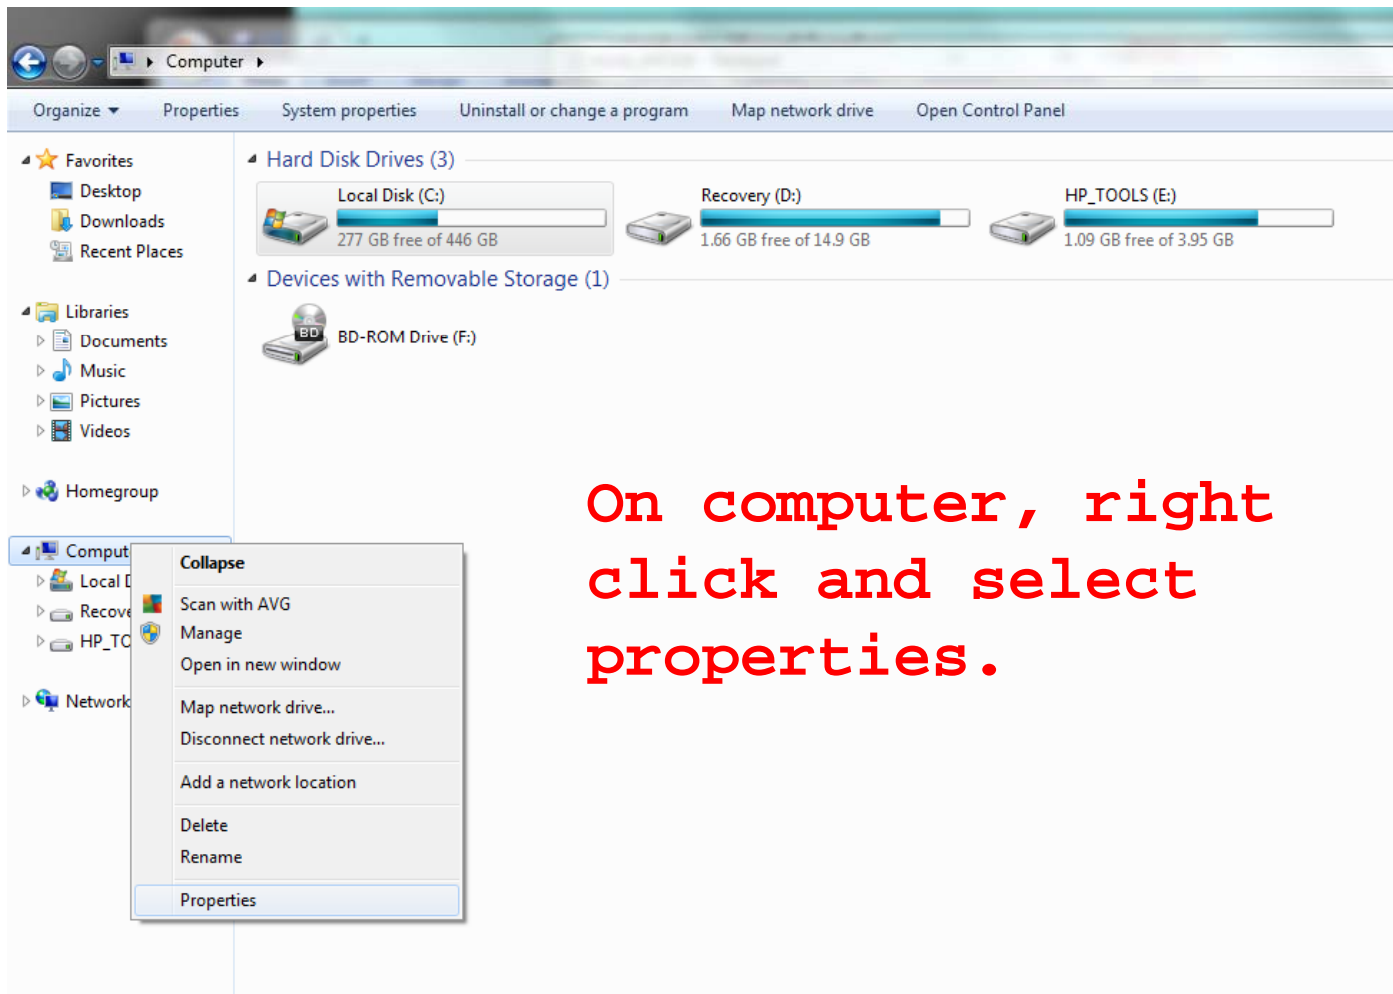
Computer

Organize ▾ Properties System properties Uninstall or change a program Map network drive Open Control Panel

Favorites
Desktop
Downloads
Recent Places

Libraries
Documents
Music
Pictures
Videos

Homegroup

Comput
Local D
Recove
HP_TO

Network

Hard Disk Drives (3)

Local Disk (C:)
277 GB free of 446 GB

Recovery (D:)
1.66 GB free of 14.9 GB

HP_TOOLS (E:)
1.09 GB free of 3.95 GB

Devices with Removable Storage (1)

BD
BD-ROM Drive (F:)

Collapse
Scan with AVG
Manage
Open in new window
Map network drive...
Disconnect network drive...
Add a network location
Delete
Rename
Properties

On computer, right click and select properties.